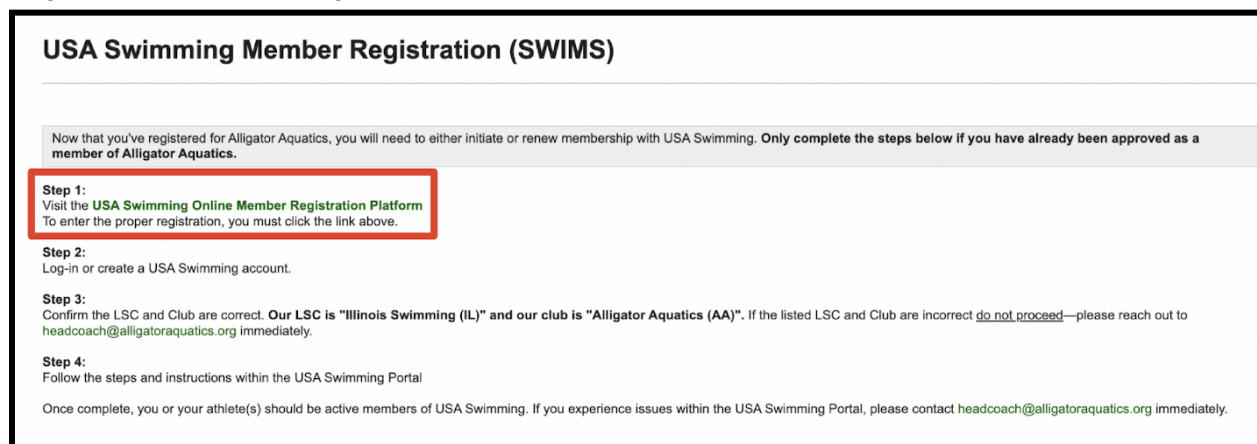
USA Swimming Member Registration (SWIMS)

Now that you've registered for Alligator Aquatics, you will need to either initiate or renew membership with USA Swimming. Only complete the steps below if you have already been approved as a member of Alligator Aquatics.

Step 1:
Visit the USA Swimming Online Member Registration Platform
To enter the proper registration, you must click the link above.

Step 2:
Log-in or create a USA Swimming account.

Step 3:
Confirm the LSC and Club are correct. Our LSC is "Illinois Swimming (IL)" and our club is "Alligator Aquatics (AA)". If the listed LSC and Club are incorrect do not proceed—please reach out to headcoach@alligatoraquatics.org immediately.

Step 4:
Follow the steps and instructions within the USA Swimming Portal

Once complete, you or your athlete(s) should be active members of USA Swimming. If you experience issues within the USA Swimming Portal, please contact headcoach@alligatoraquatics.org immediately.